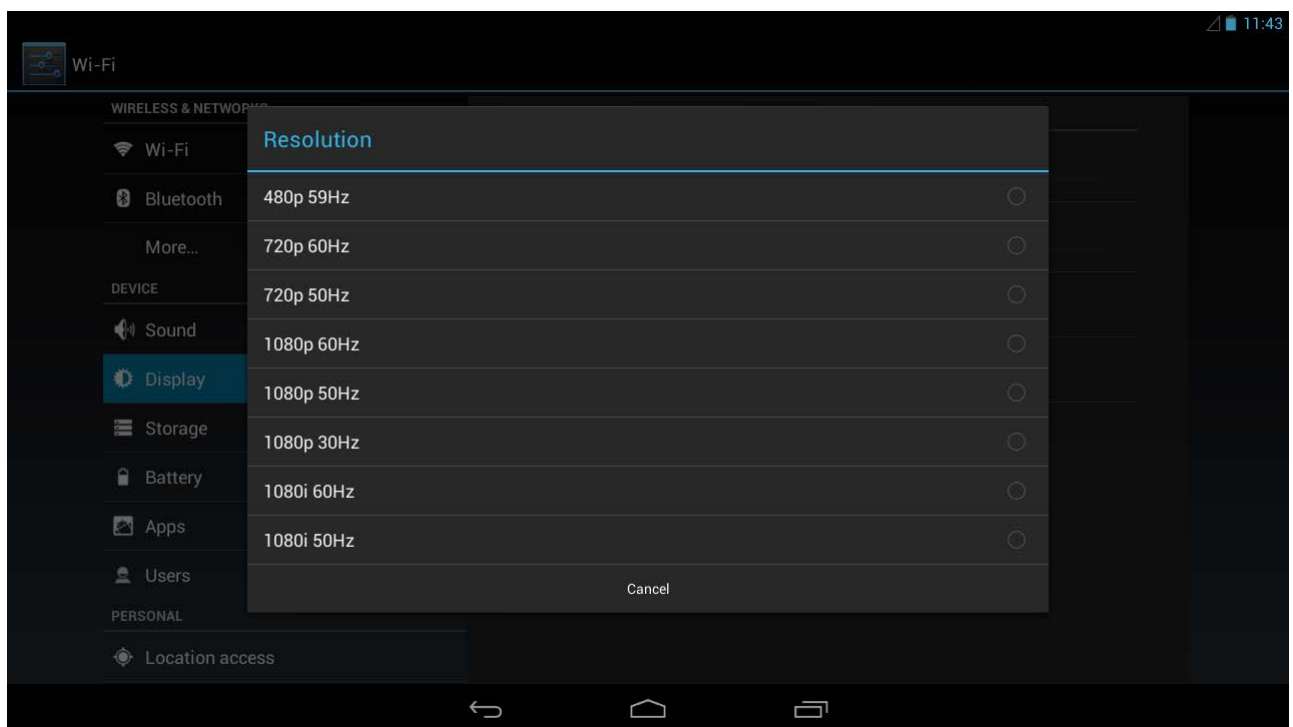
11:43

Wi-Fi

WIRELESS & NETWO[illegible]

Wi-Fi

Bluetooth

More...

DEVICE

Sound

Display

Storage

Battery

Apps

Users

PERSONAL

Location access

Resolution

480p 59Hz

720p 60Hz

720p 50Hz

1080p 60Hz

1080p 50Hz

1080p 30Hz

1080i 60Hz

1080i 50Hz

Cancel